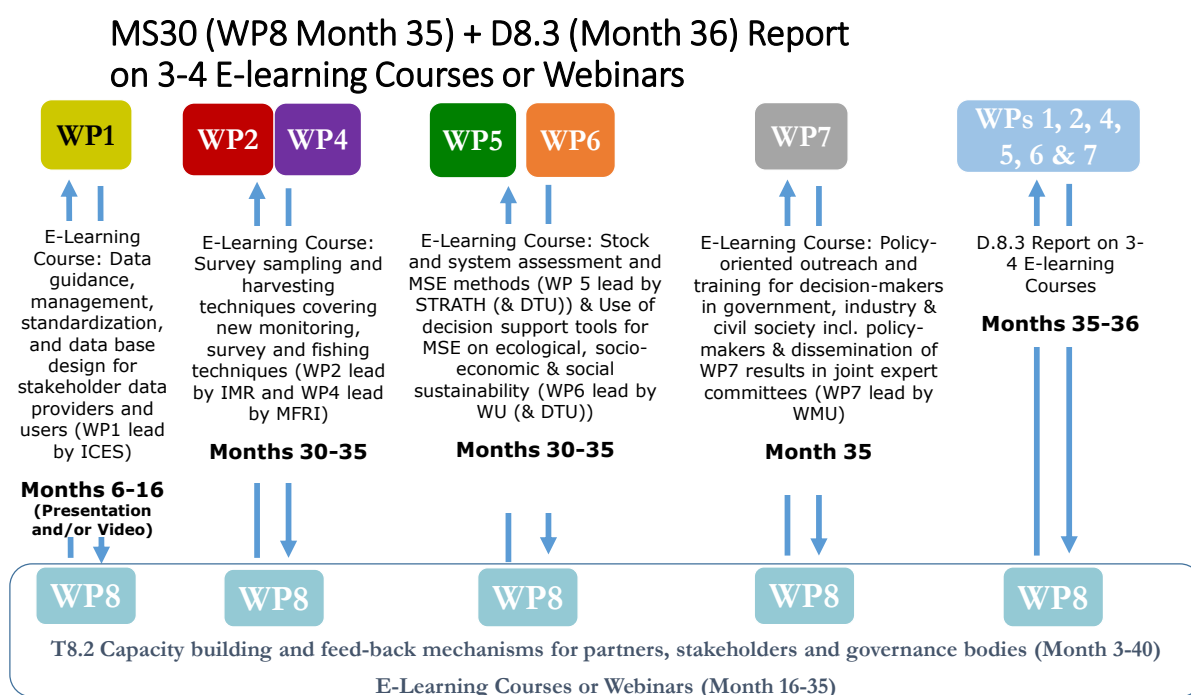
MS30 (WP8 Month 35) + D8.3 (Month 36) Report on 3-4 E-learning Courses or Webinars

WP1

E-Learning Course: Data guidance, management, standardization, and data base design for stakeholder data providers and users (WP1 lead by ICES)

Months 6-16
(Presentation and/or Video)

WP2 WP4

E-Learning Course: Survey sampling and harvesting techniques covering new monitoring, survey and fishing techniques (WP2 lead by IMR and WP4 lead by MFRI)

Months 30-35

WP5 WP6

E-Learning Course: Stock and system assessment and MSE methods (WP 5 lead by STRATH (& DTU)) & Use of decision support tools for MSE on ecological, socio-economic & social sustainability (WP6 lead by WU (& DTU))

Months 30-35

WP7

E-Learning Course: Policy-oriented outreach and training for decision-makers in government, industry & civil society incl. policy-makers & dissemination of WP7 results in joint expert committees (WP7 lead by WMU)

Month 35

WPs 1, 2, 4, 5, 6 & 7

D.8.3 Report on 3-4 E-learning Courses

Months 35-36

WP8 WP8 WP8 WP8 WP8

T8.2 Capacity building and feed-back mechanisms for partners, stakeholders and governance bodies (Month 3-40)

E-Learning Courses or Webinars (Month 16-35)